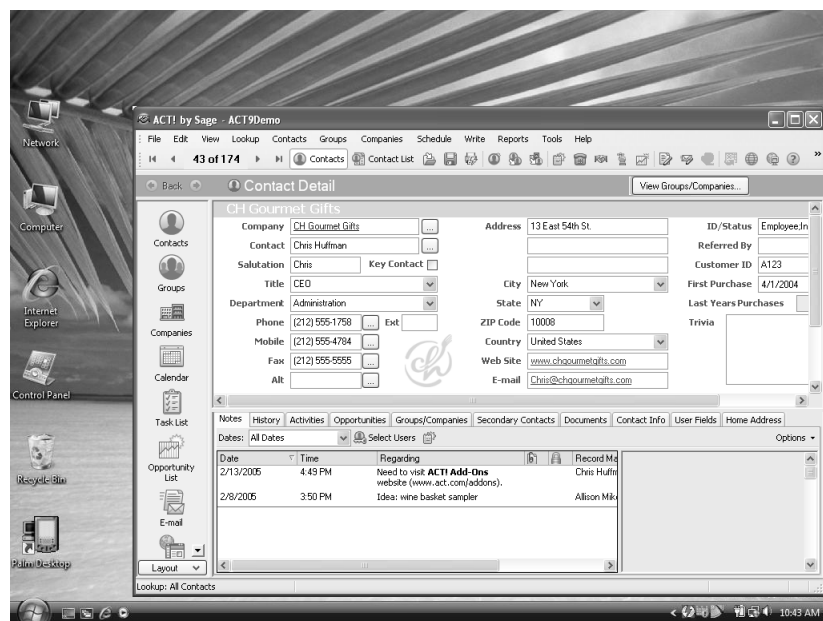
Network

Computer

Internet Explorer

Control Panel

Recycle Bin

Palm Desktop

ACT! by Sage - ACT9Demo

File Edit View Lookup Contacts Groups Companies Schedule Write Reports Tools Help

43 of 174 Contacts Contact List

Back Contact Detail View Groups/Companies...

Contacts

Groups

Companies

Calendar

Task List

Opportunity List

E-mail

Layout

CH Gourmet Gifts

| | | | | | |
|---|---|---|---|---|---|
| Company | CH Gourmet Gifts | Address | 13 East 54th St. | ID/Status | Employee,In |
| Contact | Chris Huffman | | | Referred By | |
| Salutation | Chris Key Contact | | | Customer ID | A123 |
| Title | CEO | City | New York | First Purchase | 4/1/2004 |
| Department | Administration | State | NY | Last Years Purchases | |
| Phone | (212) 555-1758 Ext | ZIP Code | 10008 | Trivia | |
| Mobile | (212) 555-4784 | Country | United States | | |
| Fax | (212) 555-5555 | Web Site | www.chgourmetgifts.com | | |
| Alt | | E-mail | Chris@chgourmetgifts.com | | |

Notes History Activities Opportunities Groups/Companies Secondary Contacts Documents Contact Info User Fields Home Address

Dates: All Dates Select Users Options

| Date | Time | Regarding | Record Ma |
|---|---|---|---|
| 2/13/2005 | 4:49 PM | Need to visit ACT! Add-Ons website (www.act.com/addons). | Chris Huffm |
| 2/8/2005 | 3:50 PM | Idea: wine basket sampler | Allison Mik |

Lookup: All Contacts

10:43 AM